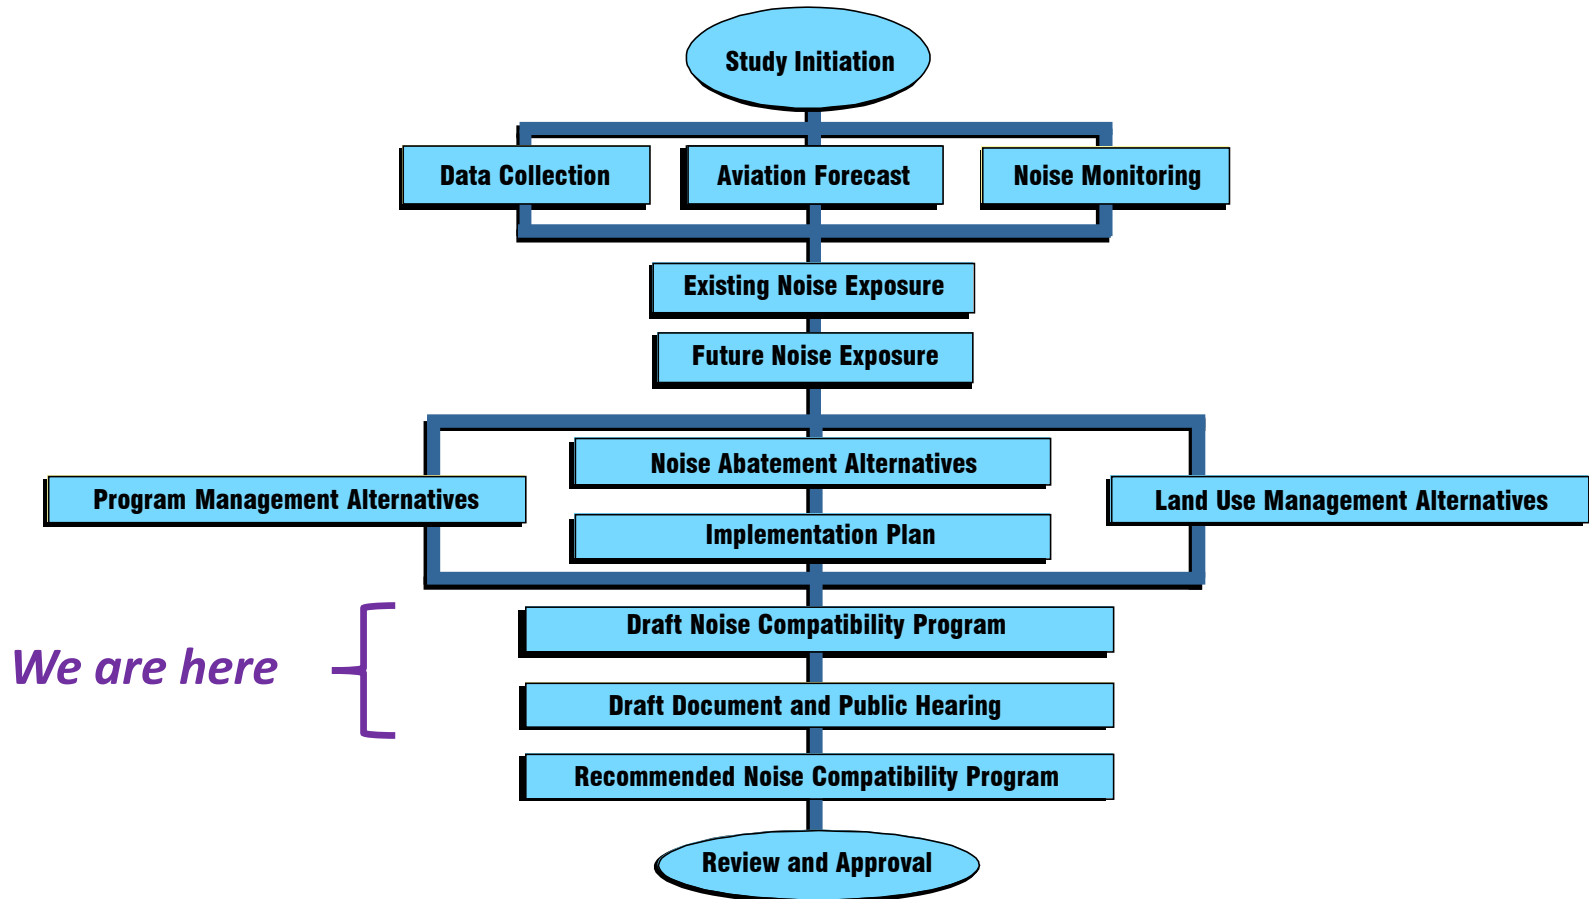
Study Initiation

Data Collection

Aviation Forecast

Noise Monitoring

Existing Noise Exposure

Future Noise Exposure

Noise Abatement Alternatives

Program Management Alternatives

Land Use Management Alternatives

Implementation Plan

Draft Noise Compatibility Program

We are here

Draft Document and Public Hearing

Recommended Noise Compatibility Program

Review and Approval